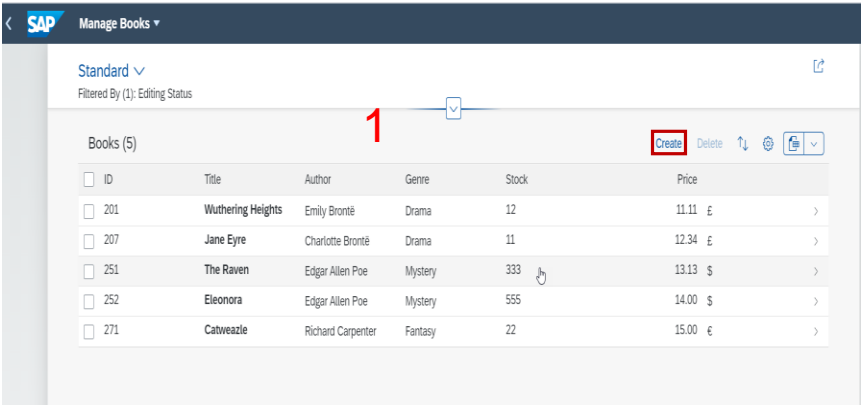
SAP Manage Books ▾

Standard ∨
Filtered By (1): Editing Status

1

Books (5)

Create Delete

| ID | Title | Author | Genre | Stock | Price |
|---|---|---|---|---|---|
| 201 | Wuthering Heights | Emily Brontë | Drama | 12 | 11.11 £ |
| 207 | Jane Eyre | Charlotte Brontë | Drama | 11 | 12.34 £ |
| 251 | The Raven | Edgar Allen Poe | Mystery | 333 | 13.13 $ |
| 252 | Eleonora | Edgar Allen Poe | Mystery | 555 | 14.00 $ |
| 271 | Catweazle | Richard Carpenter | Fantasy | 22 | 15.00 € |